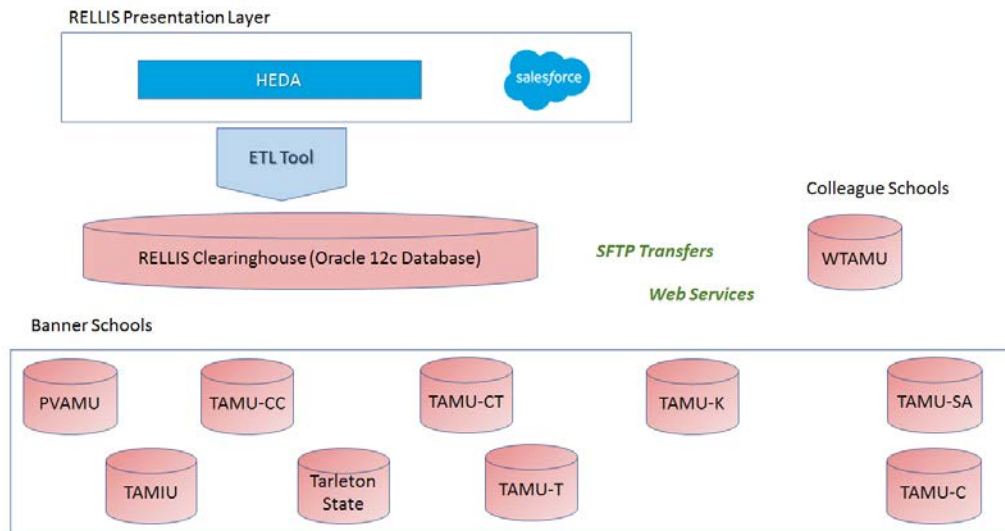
RELLIS Presentation Layer

HEDA

salesforce

ETL Tool

RELLIS Clearinghouse (Oracle 12c Database)

SFTP Transfers

Web Services

Colleague Schools

WTAMU

Banner Schools

PVAMU

TAMU-CC

TAMU-CT

TAMU-K

TAMU-SA

TAMIU

Tarleton State

TAMU-T

TAMU-C